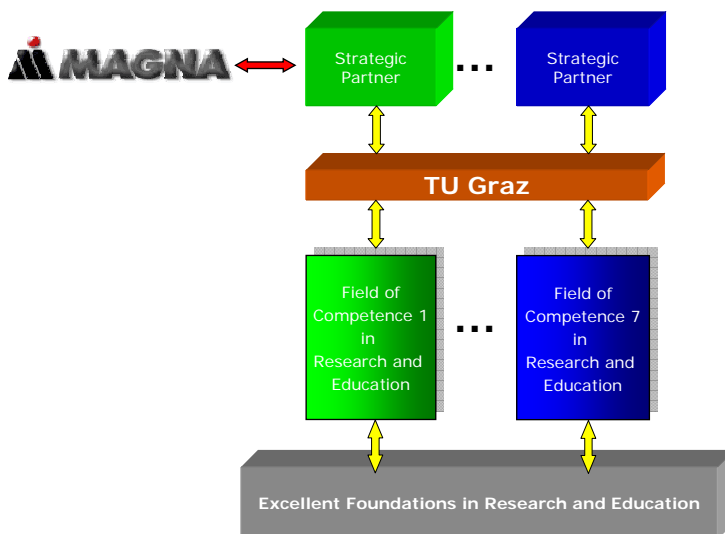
MAGNA

Strategic Partner

...

Strategic Partner

TU Graz

Field of Competence 1 in Research and Education

...

Field of Competence 7 in Research and Education

Excellent Foundations in Research and Education